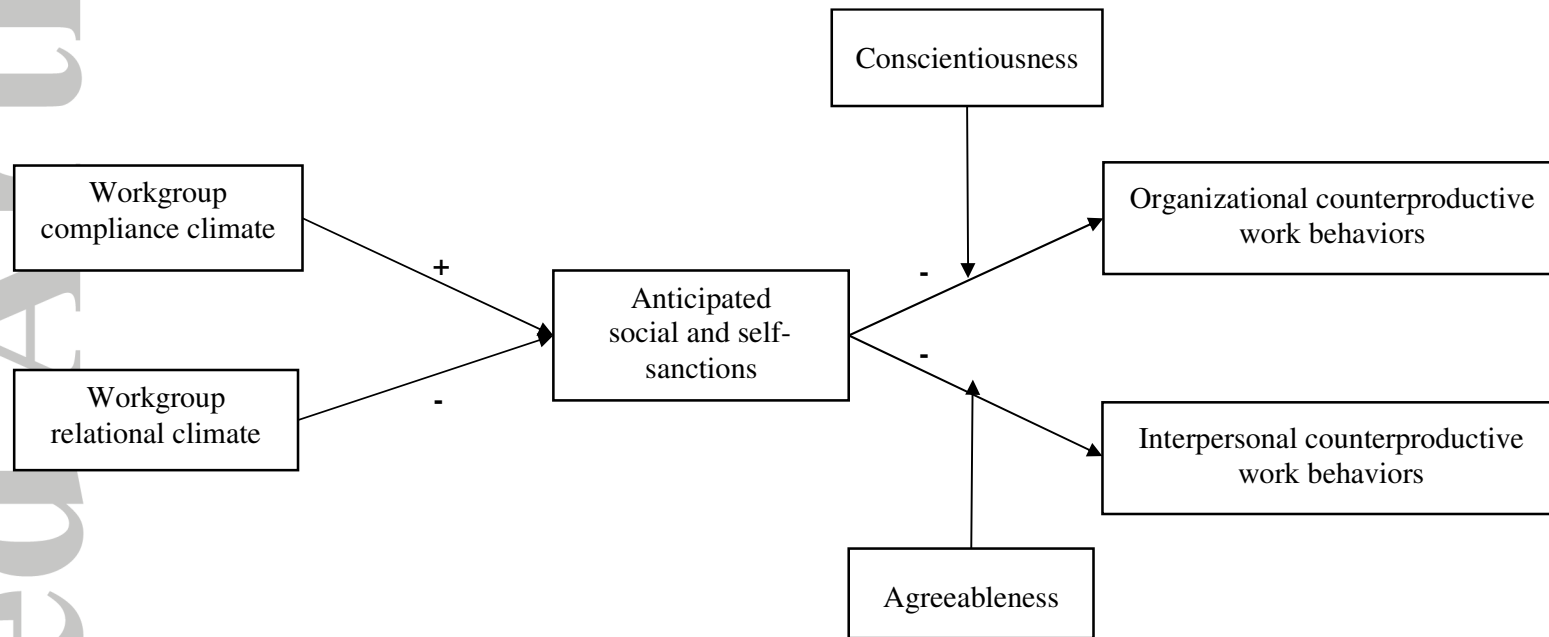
Conscientiousness

Workgroup compliance climate

+

Workgroup relational climate

-

Anticipated social and self-sanctions

-

-

Organizational counterproductive work behaviors

Interpersonal counterproductive work behaviors

Agreeableness